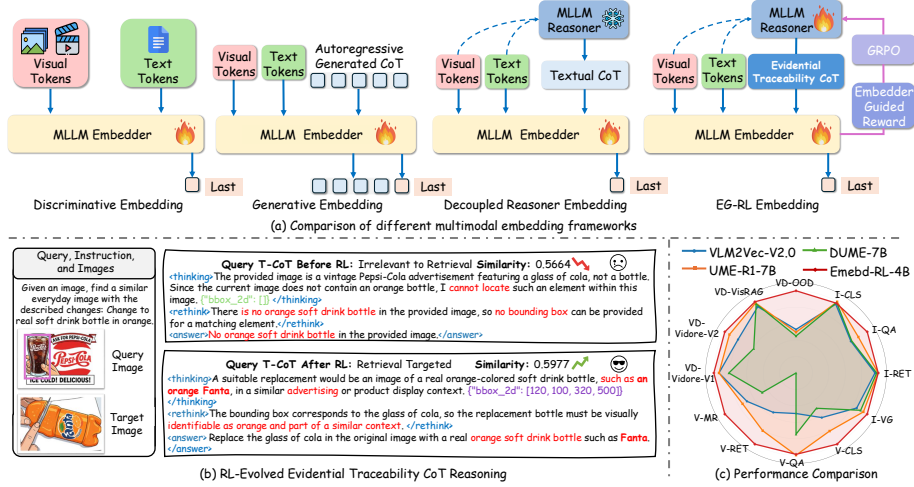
Visual Tokens

Text Tokens

MLLM Embedder

Last

Discriminative Embedding

Visual Tokens

Text Tokens

Autoregressive Generated CoT

MLLM Embedder

Last

Generative Embedding

MLLM Reasoner

Visual Tokens

Text Tokens

Textual CoT

MLLM Embedder

Last

Decoupled Reasoner Embedding

MLLM Reasoner

Visual Tokens

Text Tokens

Evidential Traceability CoT

GRPO

Embedder Guided Reward

MLLM Embedder

Last

EG-RL Embedding

(a) Comparison of different multimodal embedding frameworks

Query, Instruction, and Images

Given an image, find a similar everyday image with the described changes: Change to real soft drink bottle in orange.

Query Image

Target Image

Query T-CoT Before RL: Irrelevant to Retrieval Similarity: 0.5664

<thinking>The provided image is a vintage Pepsi-Cola advertisement featuring a glass of cola, not a bottle. Since the current image does not contain an orange bottle, I cannot locate such an element within this image. {"bbox_2d": []} </thinking>
<rethink>There is no orange soft drink bottle in the provided image, so no bounding box can be provided for a matching element.</rethink>
<answer>No orange soft drink bottle in the provided image.</answer>

Query T-CoT After RL: Retrieval Targeted Similarity: 0.5977

<thinking>A suitable replacement would be an image of a real orange-colored soft drink bottle, such as an orange Fanta, in a similar advertising or product display context. {"bbox_2d": [120, 100, 320, 500]} </thinking>
<rethink>The bounding box corresponds to the glass of cola, so the replacement bottle must be visually identifiable as orange and part of a similar context.</rethink>
<answer> Replace the glass of cola in the original image with a real orange soft drink bottle such as Fanta.</answer>

(b) RL-Evolved Evidential Traceability CoT Reasoning

VLM2Vec-V2.0
DUME-7B
UME-R1-7B
Emebd-RL-4B

VD-OOD
I-CLS
I-QA
I-RET
I-VG
V-CLS
V-QA
V-RET
V-MR
VD-Vidore-V1
VD-Vidore-V2
VD-VisRAG

(c) Performance Comparison